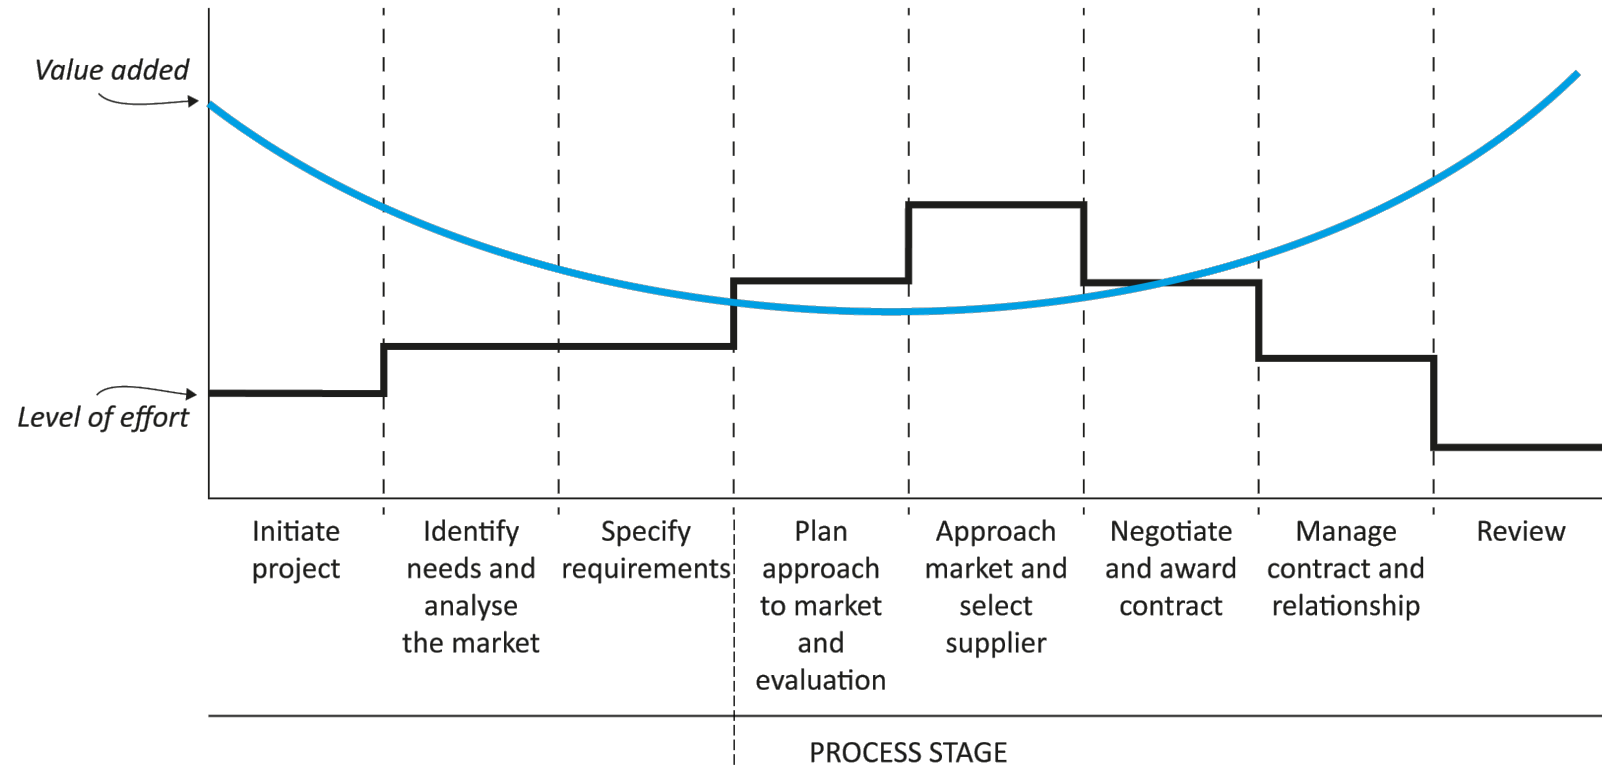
Value added

Level of effort

Initiate project

Identify needs and analyse the market

Specify requirements

Plan approach to market and evaluation

Approach market and select supplier

Negotiate and award contract

Manage contract and relationship

Review

PROCESS STAGE